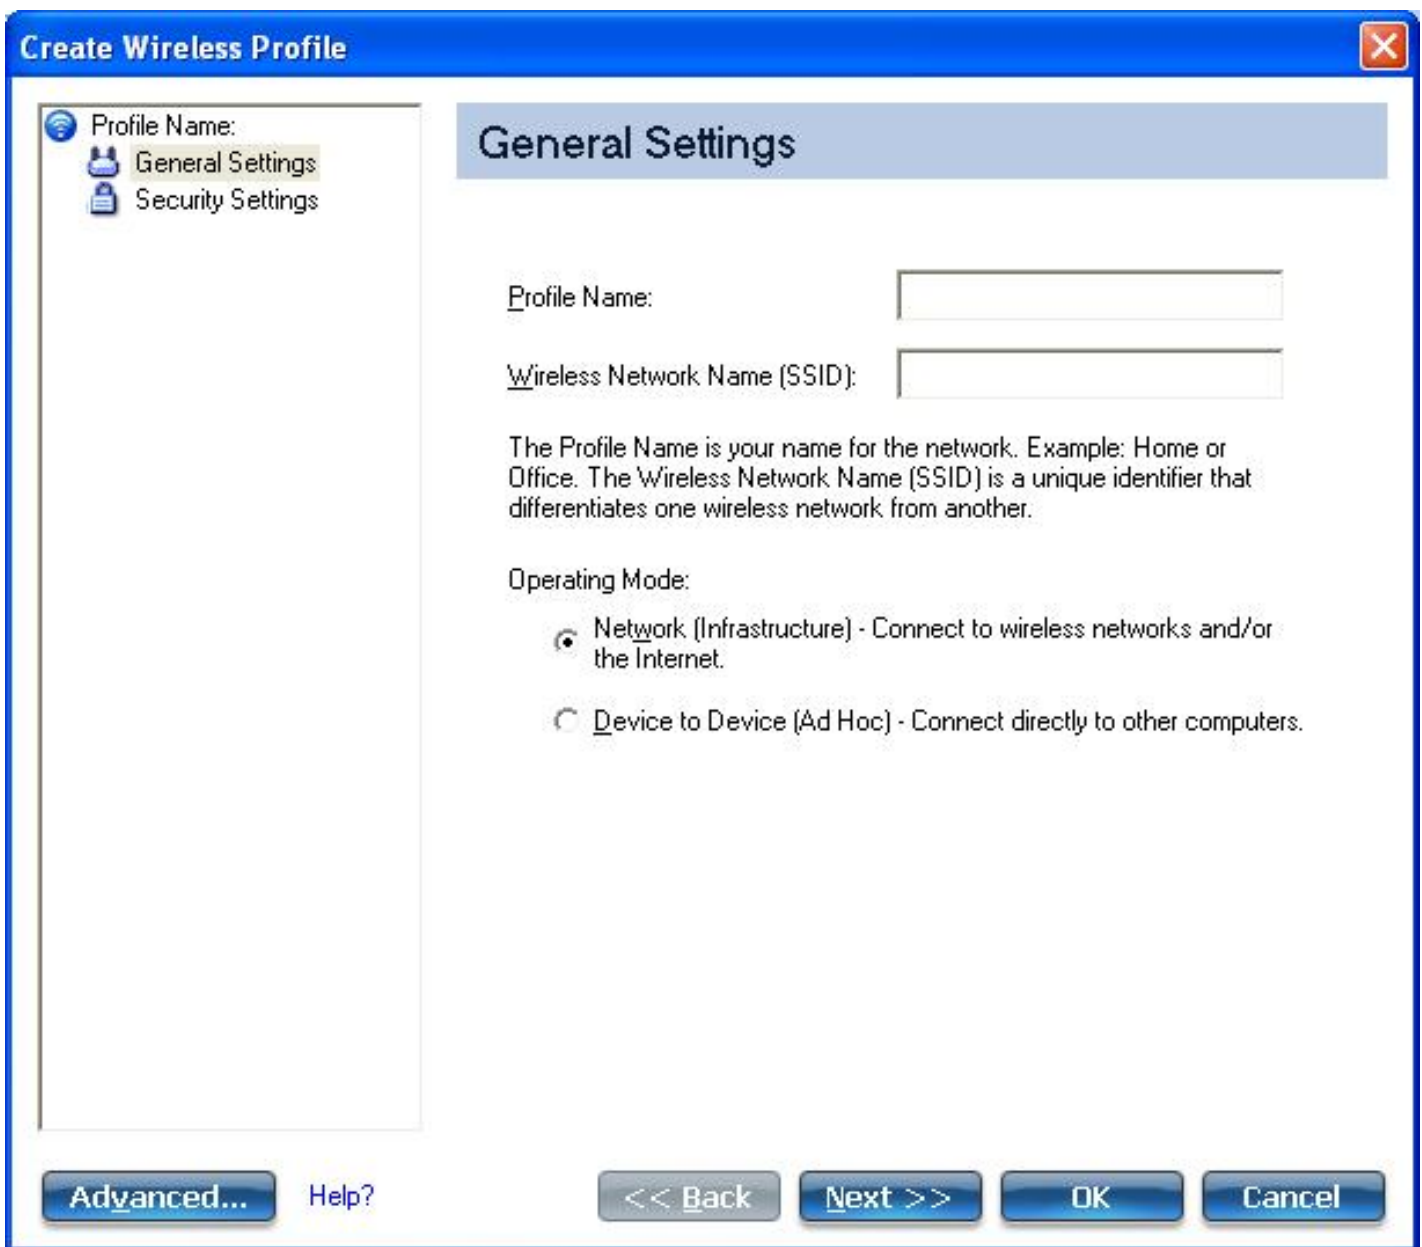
Create Wireless Profile

Profile Name:
General Settings
Security Settings

General Settings

Profile Name:

Wireless Network Name (SSID):

The Profile Name is your name for the network. Example: Home or Office. The Wireless Network Name (SSID) is a unique identifier that differentiates one wireless network from another.

Operating Mode:

Network (Infrastructure) - Connect to wireless networks and/or the Internet.

Device to Device (Ad Hoc) - Connect directly to other computers.

Advanced...
Help?
<< Back
Next >>
OK
Cancel